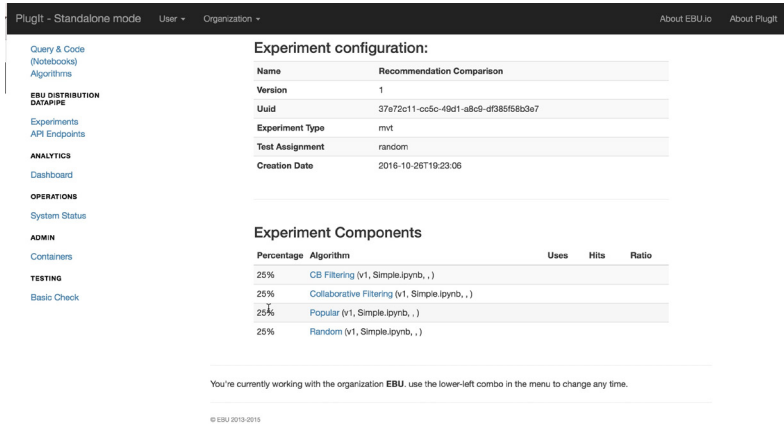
PlugIt - Standalone mode User ▾ Organization ▾ About EBU.io About PlugIt

Query & Code (Notebooks)
Algorithms

EBU DISTRIBUTION DATAPIPE

Experiments
API Endpoints

ANALYTICS

Dashboard

OPERATIONS

System Status

ADMIN

Containers

TESTING

Basic Check

Experiment configuration:

| Name | Recommendation Comparison |
|---|---|
| Version | 1 |
| Uuid | 37e72c11-cc5c-49d1-a8c9-df385f58b3e7 |
| Experiment Type | mvt |
| Test Assignment | random |
| Creation Date | 2016-10-26T19:23:06 |

Experiment Components

| Percentage | Algorithm | Uses | Hits | Ratio |
|---|---|---|---|---|
| 25% | CB Filtering (v1, Simple.ipynb, , ) | | | |
| 25% | Collaborative Filtering (v1, Simple.ipynb, , ) | | | |
| 25% | Popular (v1, Simple.ipynb, , ) | | | |
| 25% | Random (v1, Simple.ipynb, , ) | | | |

You're currently working with the organization EBU. use the lower-left combo in the menu to change any time.

© EBU 2013-2015